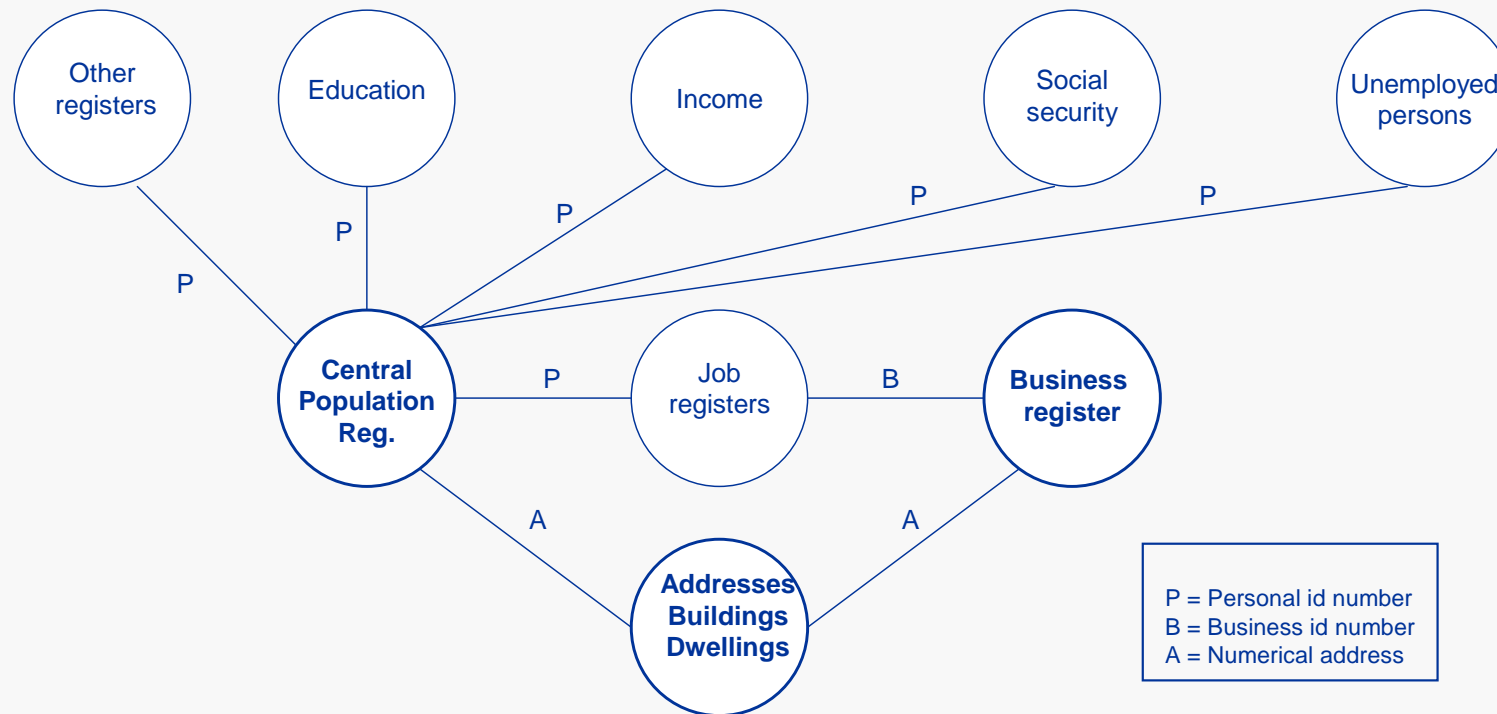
Other registers

Education

Income

Social security

Unemployed persons

P

P

P

P

P

Central Population Reg.

P

Job registers

B

Business register

A

A

Addresses Buildings Dwellings

P = Personal id number
B = Business id number
A = Numerical address